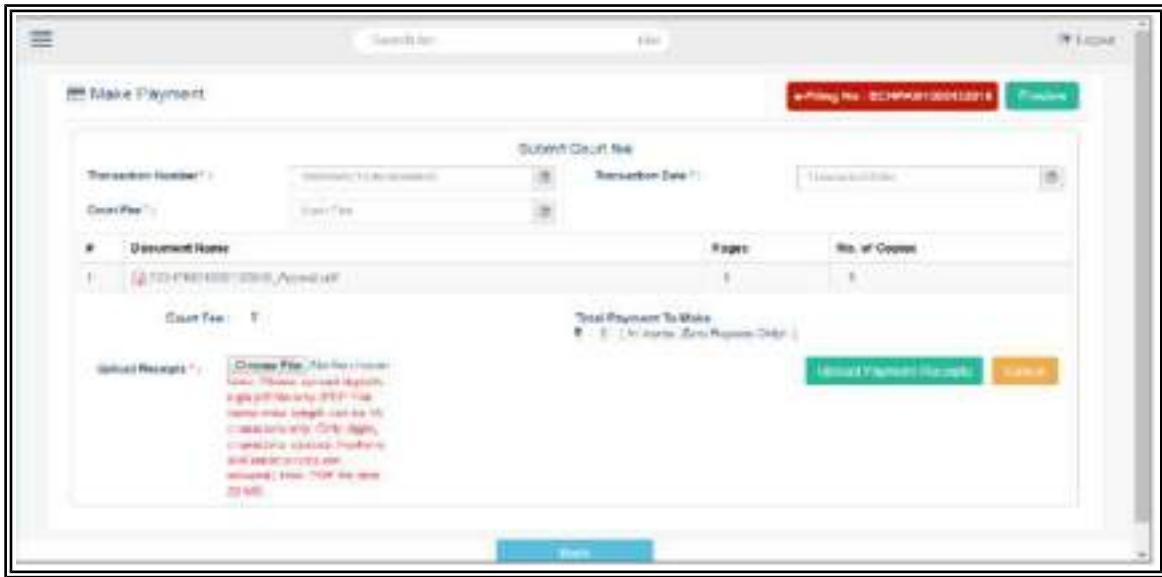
Search for

Logout

Make Payment

e-Filing No : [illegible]

Preview

Submit Court fee

Transaction Number* :

Transaction Date* :

Court Fee* :

Court Fee

| # | Document Name | Pages | No. of Copies |
|---|---|---|---|
| 1 | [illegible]_Appeal.pdf | 1 | 1 |

Court Fee : ₹

Total Payment To Make
₹ : 0 ( In Words: Zero Rupees Only )

Upload Receipts* :

Choose File No file chosen

Note : Please upload digitally signed pdf file only. PDF file name max length can be 35 characters only. Only digits, characters, spaces, hyphens and underscores are allowed. Max. PDF file size 20 MB.

Upload Payment Receipts

Cancel

Back